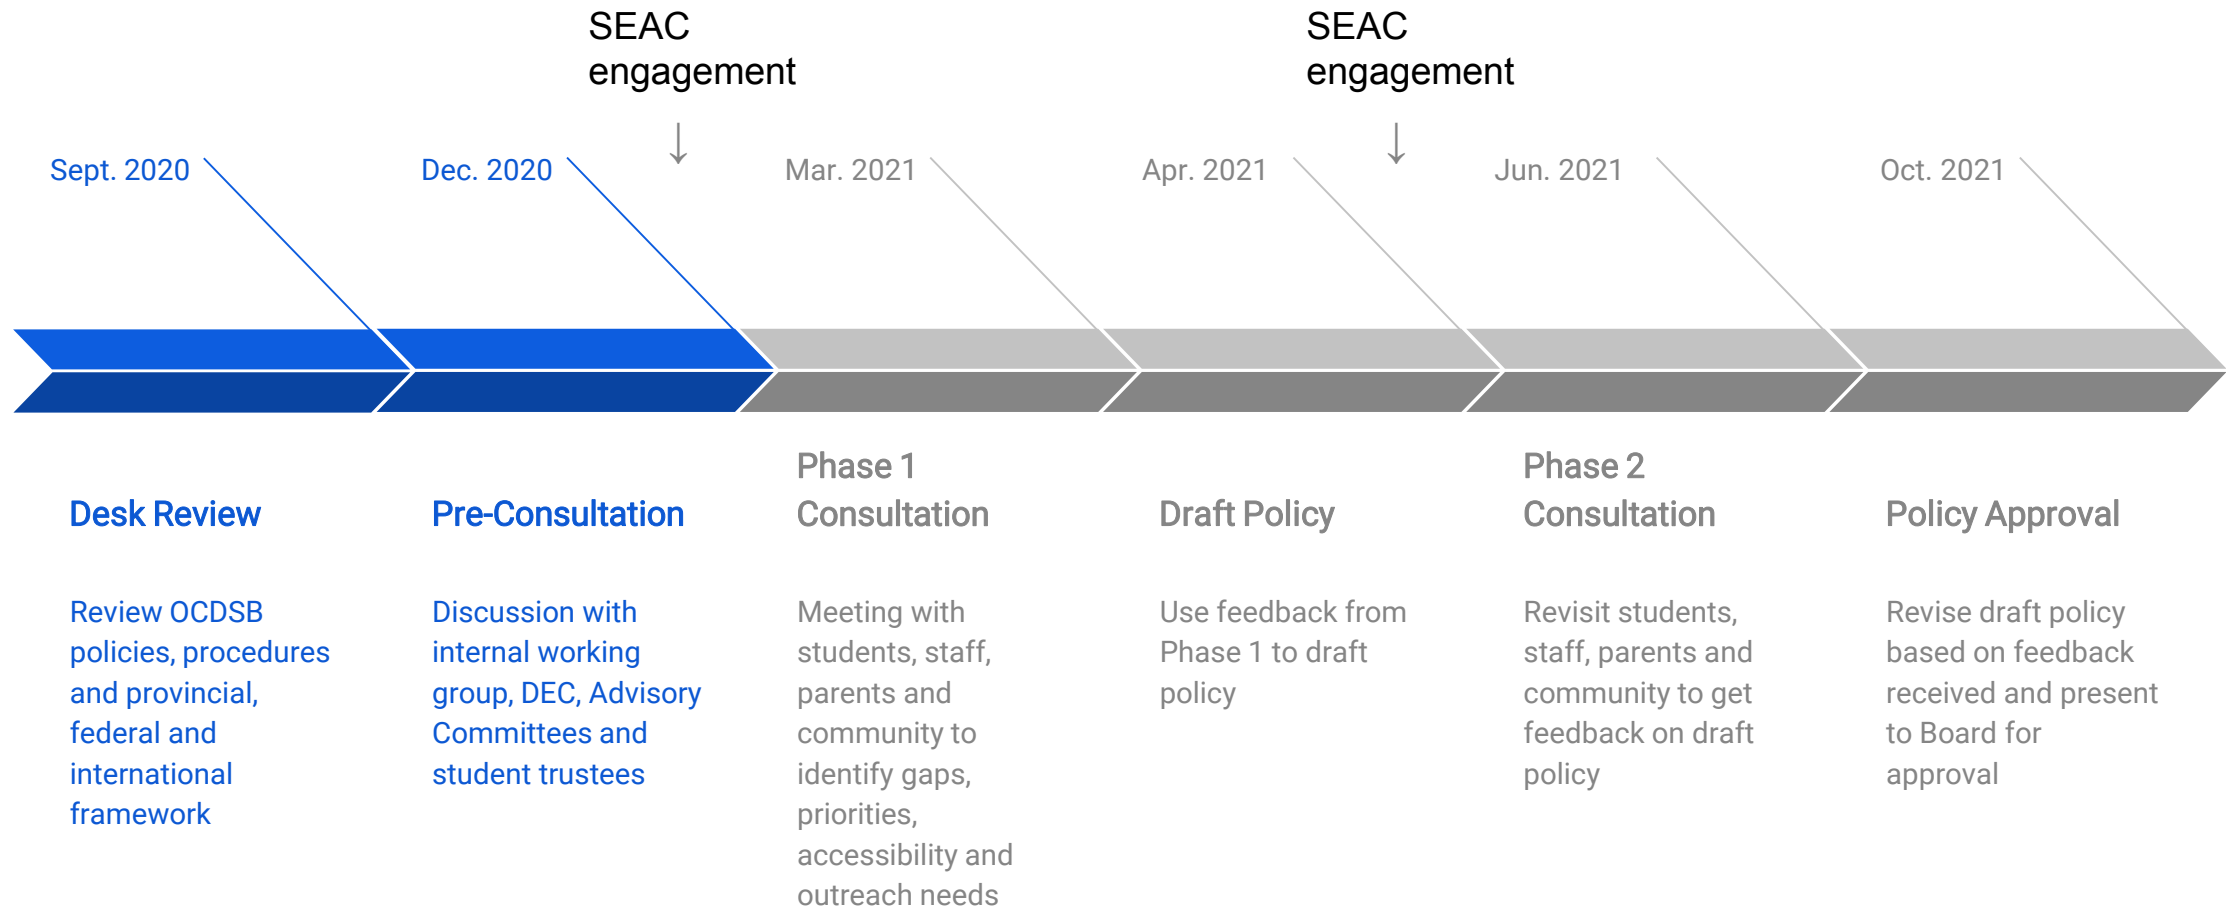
SEAC engagement

SEAC engagement

Sept. 2020

Dec. 2020

Mar. 2021

Apr. 2021

Jun. 2021

Oct. 2021

Desk Review

Review OCDSB policies, procedures and provincial, federal and international framework

Pre-Consultation

Discussion with internal working group, DEC, Advisory Committees and student trustees

Phase 1 Consultation

Meeting with students, staff, parents and community to identify gaps, priorities, accessibility and outreach needs

Draft Policy

Use feedback from Phase 1 to draft policy

Phase 2 Consultation

Revisit students, staff, parents and community to get feedback on draft policy

Policy Approval

Revise draft policy based on feedback received and present to Board for approval